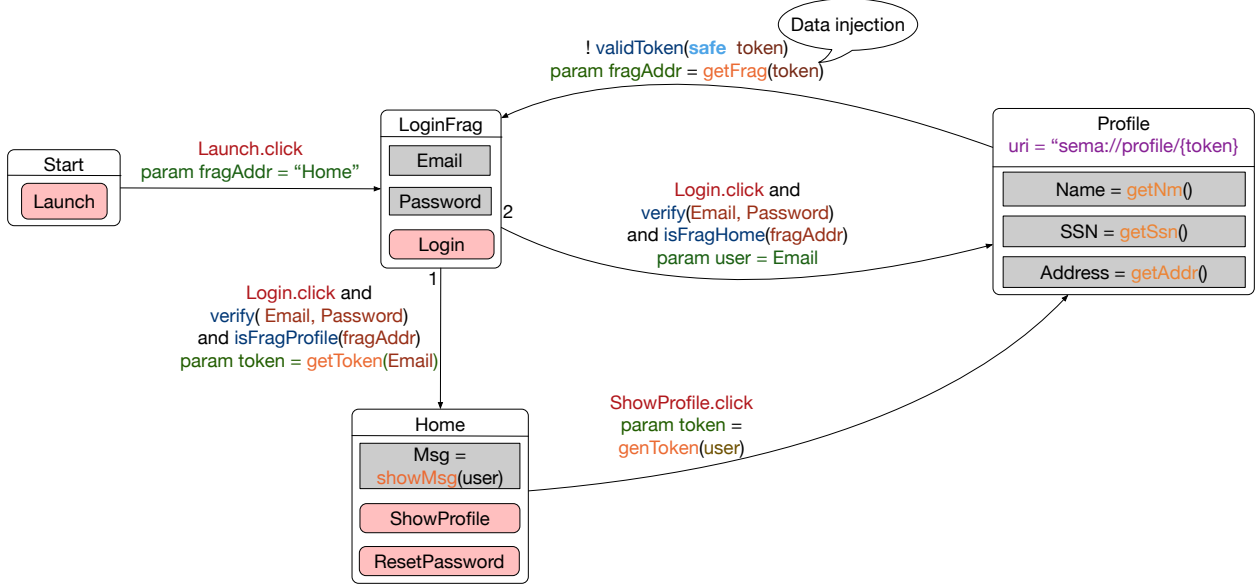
Data injection

! validToken(safe token)
param fragAddr = getFrag(token)

Start

Launch

Launch.click
param fragAddr = "Home"

LoginFrag

Email

Password

Login

2

1

Login.click and
verify(Email, Password)
and isFragHome(fragAddr)
param user = Email

Profile
uri = "sema://profile/{token}

Name = getNm()

SSN = getSsn()

Address = getAddr()

Login.click and
verify( Email, Password)
and isFragProfile(fragAddr)
param token = getToken(Email)

Home

Msg =
showMsg(user)

ShowProfile

ResetPassword

ShowProfile.click
param token =
genToken(user)